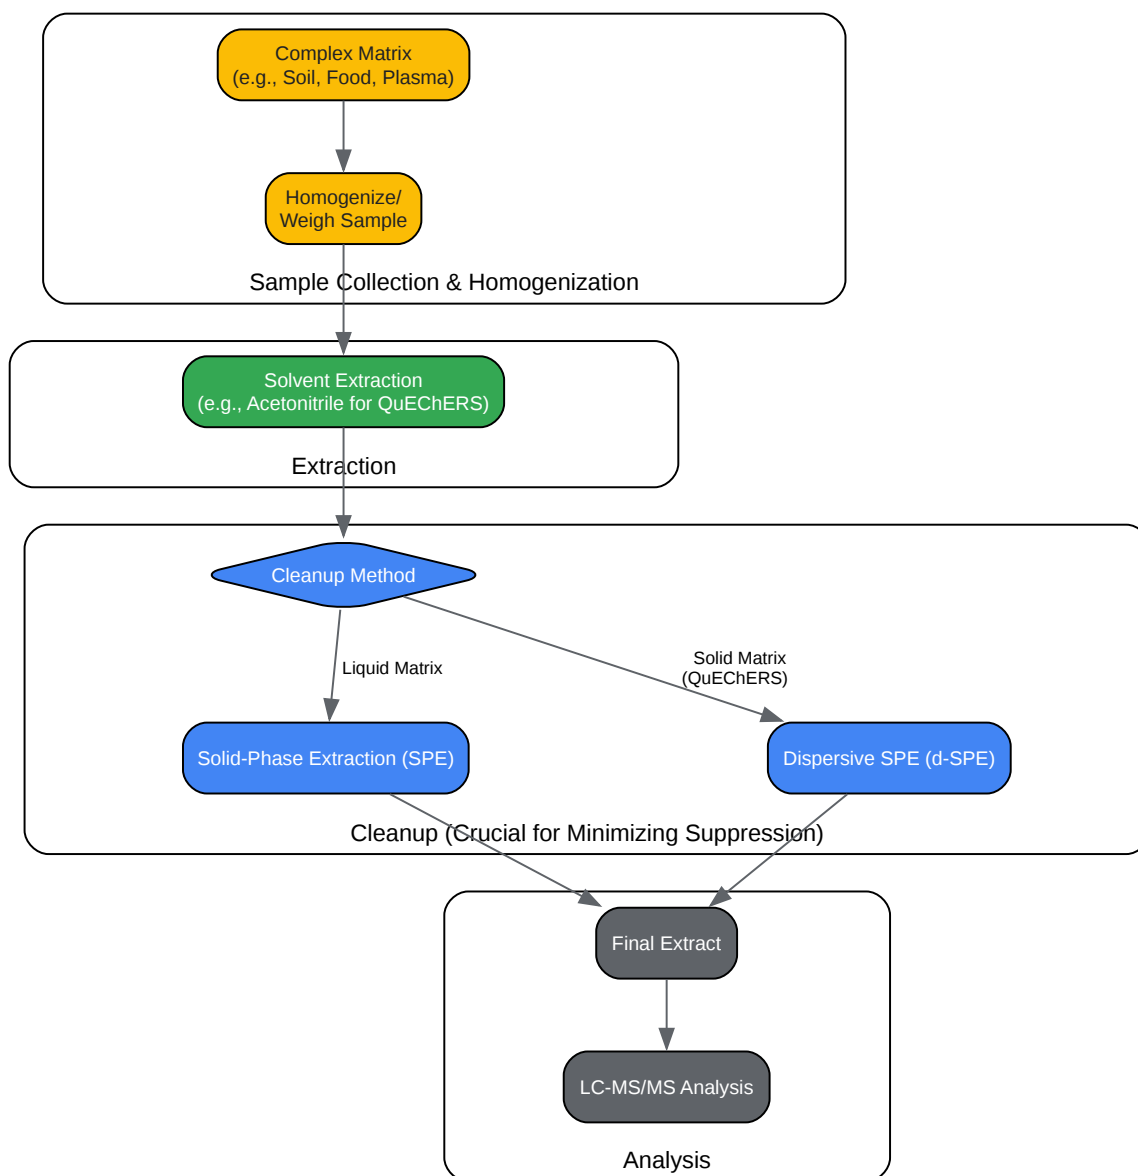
Complex Matrix
(e.g., Soil, Food, Plasma)

Homogenize/
Weigh Sample

Sample Collection & Homogenization

Solvent Extraction
(e.g., Acetonitrile for QuEChERS)

Extraction

Cleanup Method

Liquid Matrix

Solid Matrix
(QuEChERS)

Solid-Phase Extraction (SPE)

Dispersive SPE (d-SPE)

Cleanup (Crucial for Minimizing Suppression)

Final Extract

LC-MS/MS Analysis

Analysis